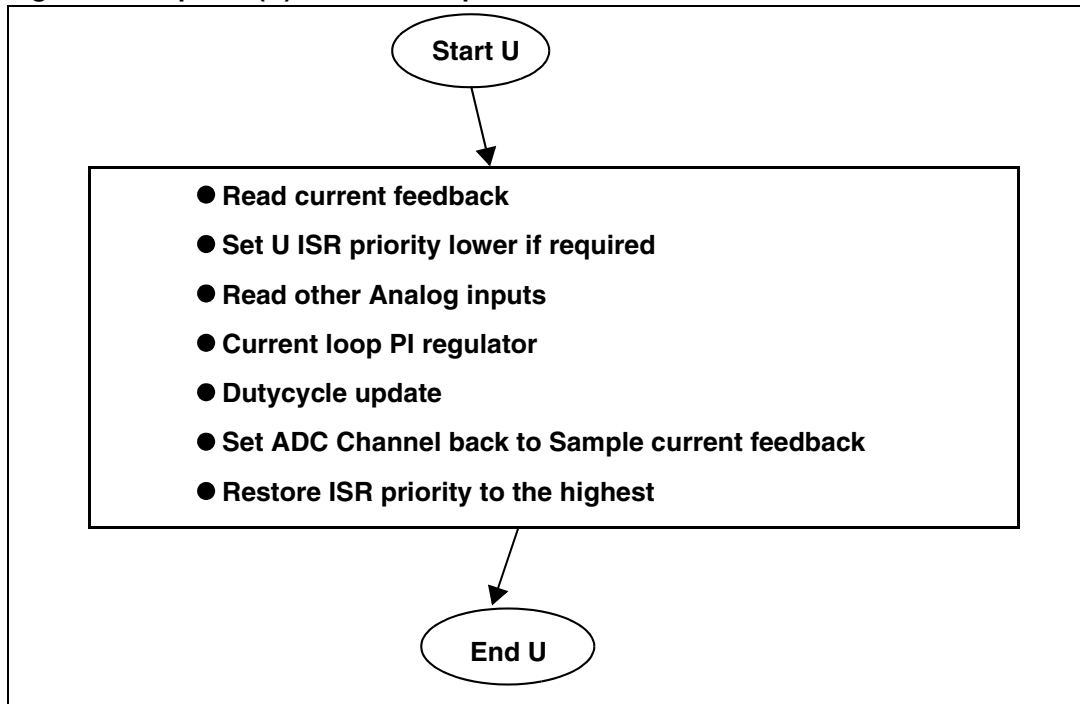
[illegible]

Start U

- Read current feedback
- Set U ISR priority lower if required
- Read other Analog inputs
- Current loop PI regulator
- Dutycycle update
- Set ADC Channel back to Sample current feedback
- Restore ISR priority to the highest

End U